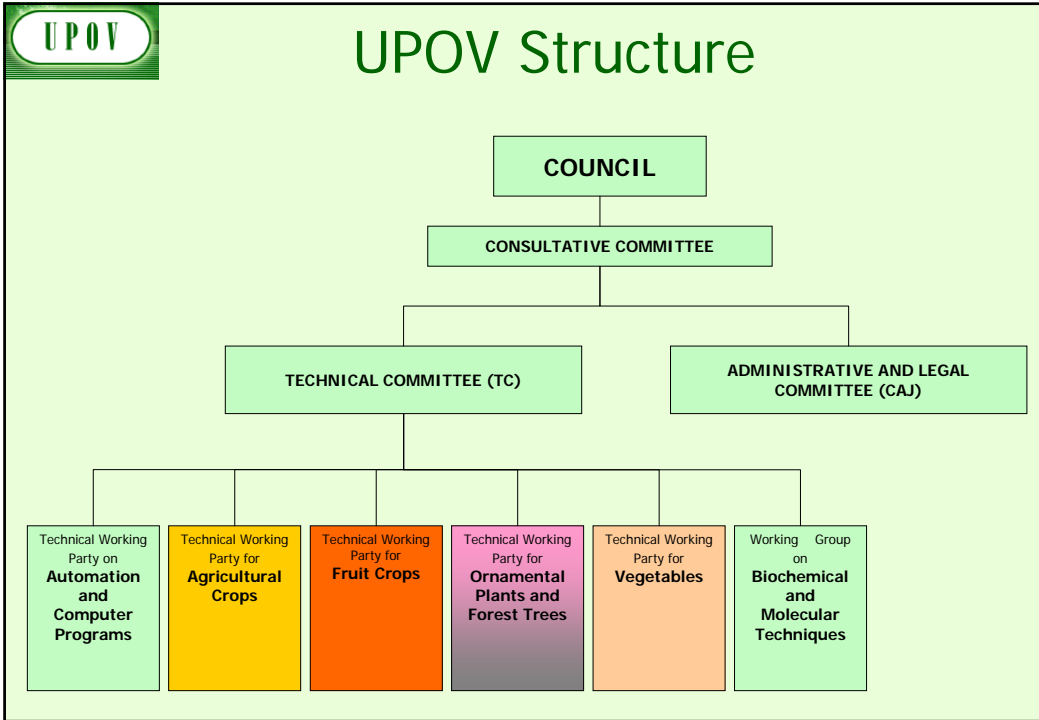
UPOV

UPOV Structure

COUNCIL

CONSULTATIVE COMMITTEE

TECHNICAL COMMITTEE (TC)

ADMINISTRATIVE AND LEGAL COMMITTEE (CAJ)

Technical Working Party on Automation and Computer Programs

Technical Working Party for Agricultural Crops

Technical Working Party for Fruit Crops

Technical Working Party for Ornamental Plants and Forest Trees

Technical Working Party for Vegetables

Working Group on Biochemical and Molecular Techniques